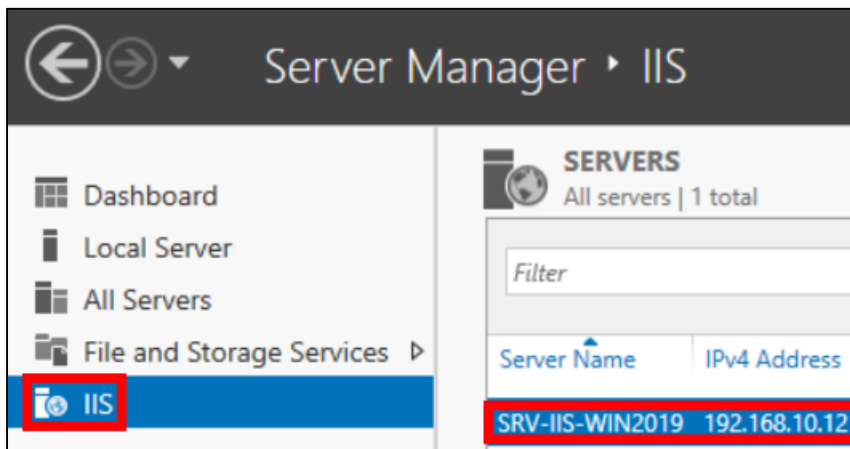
Server Manager ‣ IIS

Dashboard
Local Server
All Servers
File and Storage Services ▷
IIS

SERVERS
All servers | 1 total

Filter

| Server Name | IPv4 Address |
|---|---|
| SRV-IIS-WIN2019 | 192.168.10.12 |